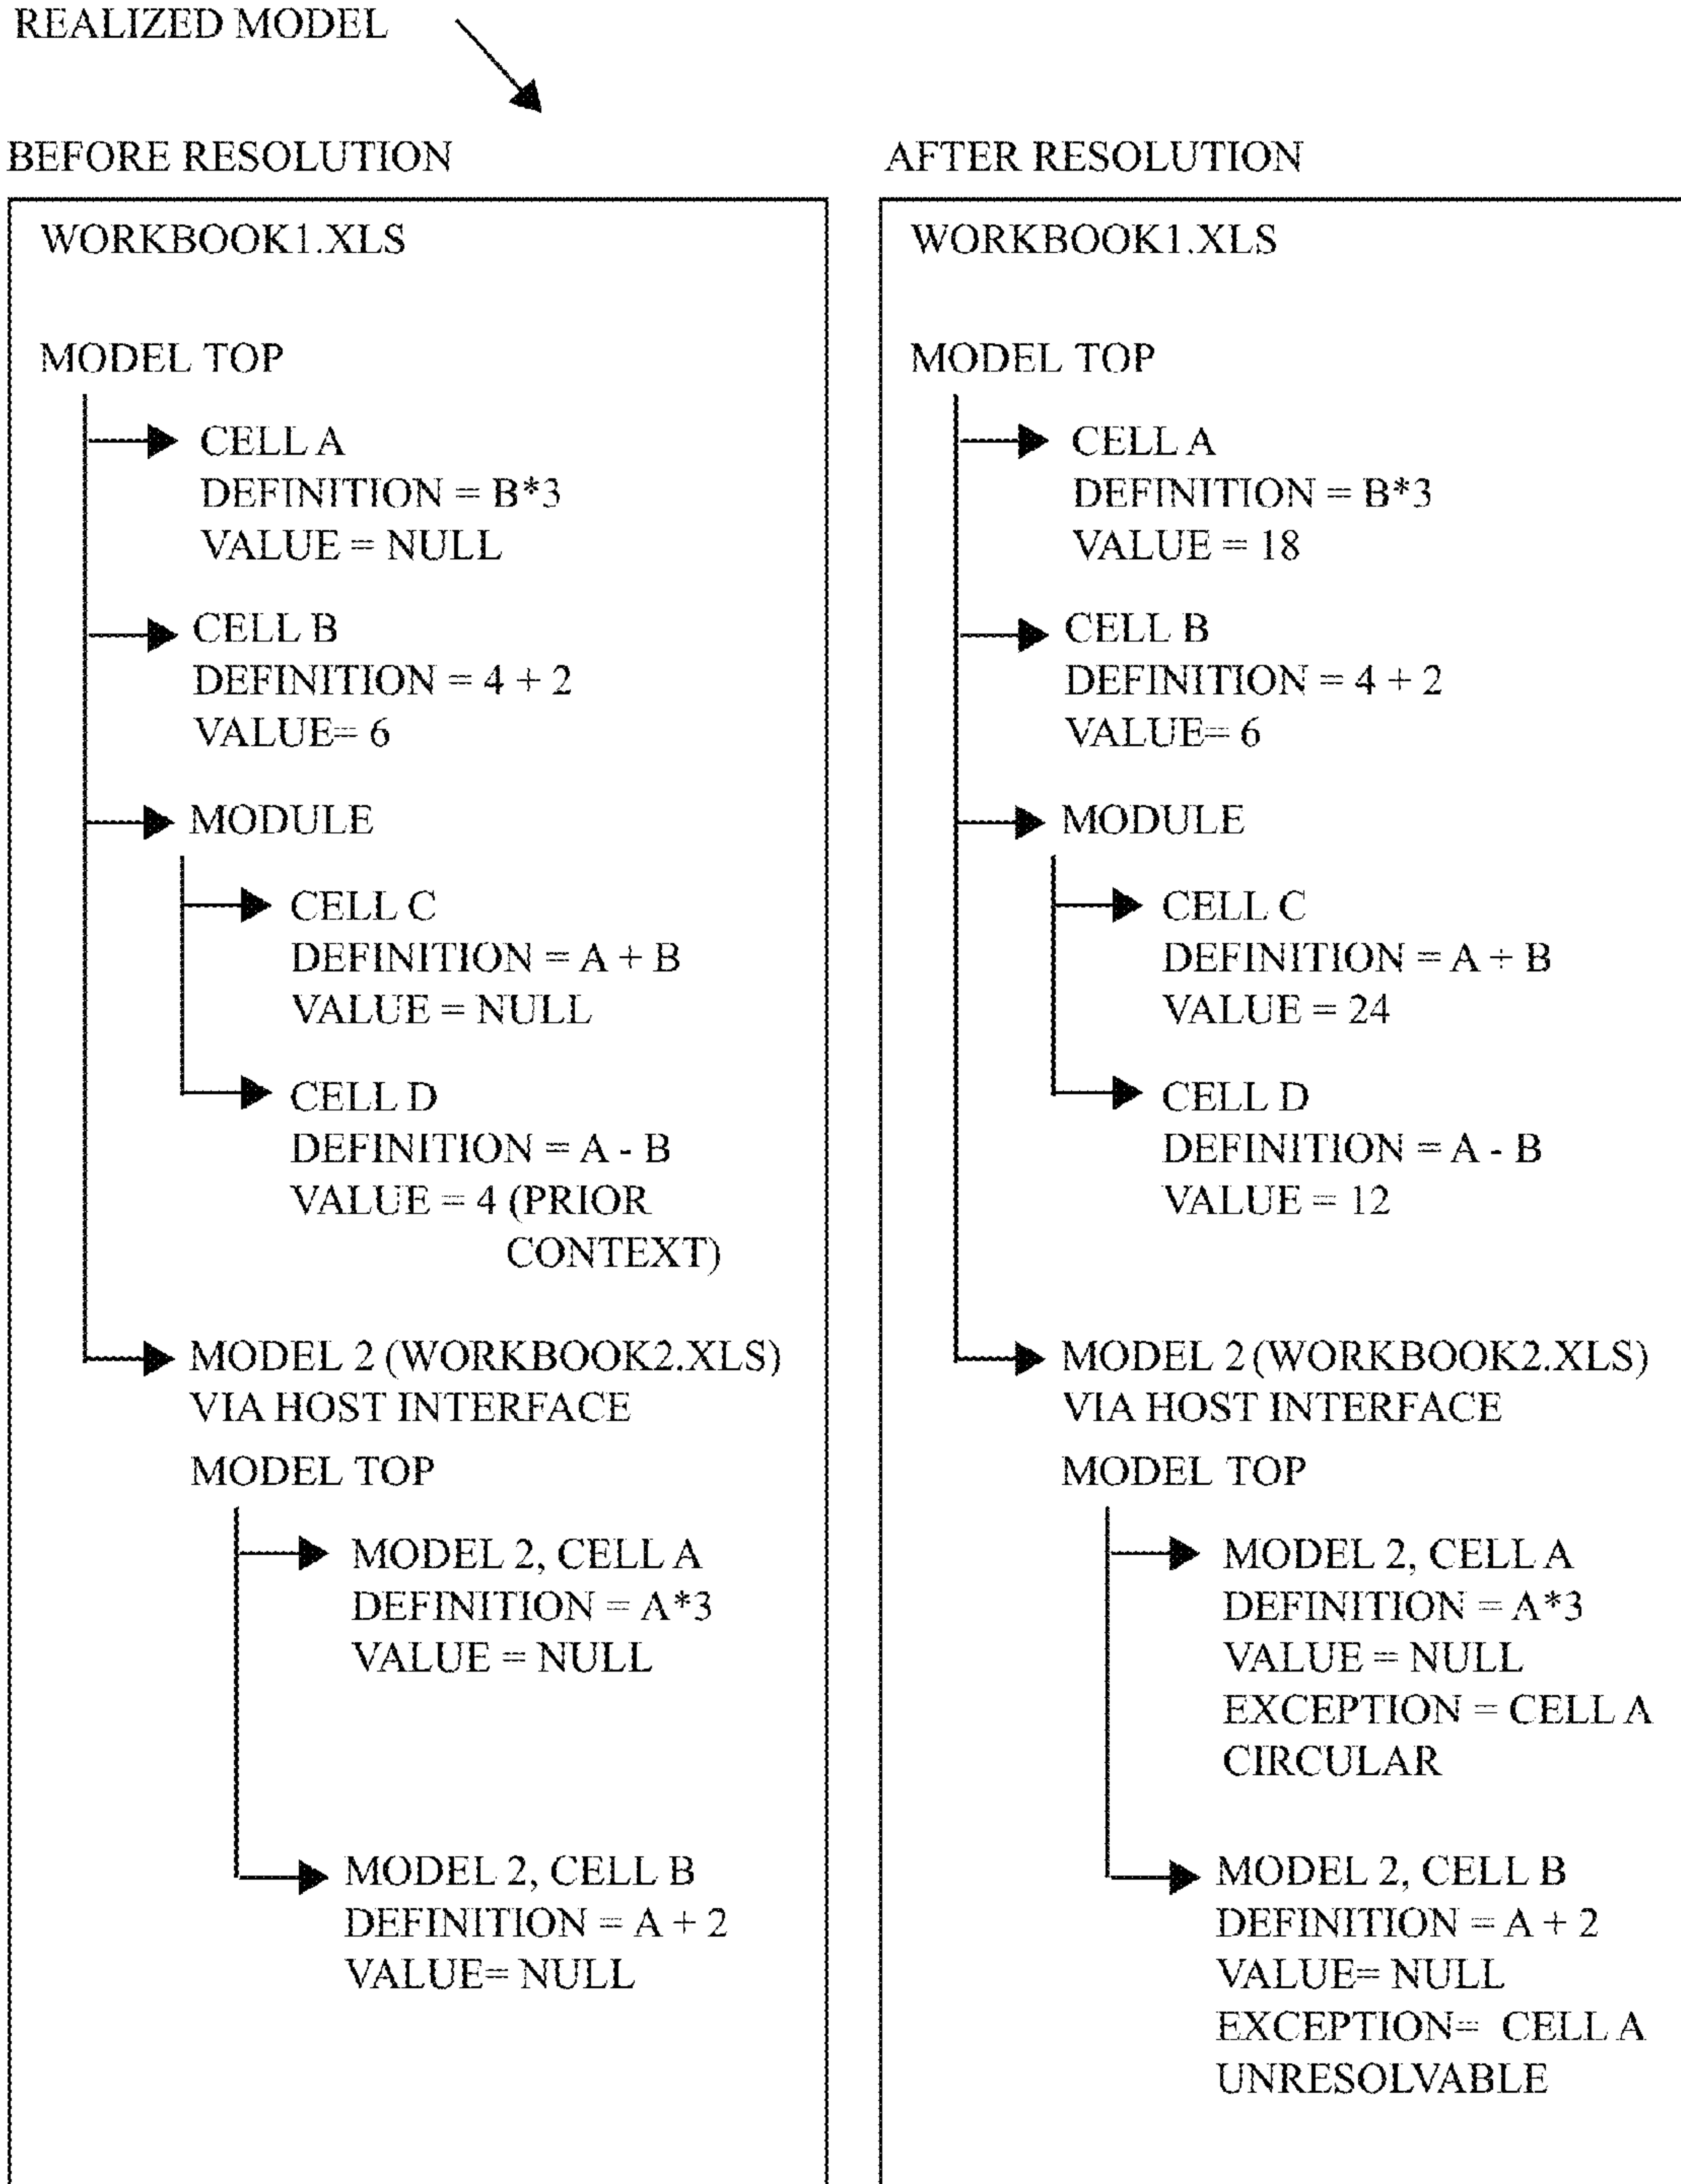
REALIZED MODEL

BEFORE RESOLUTION

WORKBOOK1.XLS

MODEL TOP

CELL A
DEFINITION = B*3
VALUE = NULL

CELL B
DEFINITION = 4 + 2
VALUE= 6

MODULE

CELL C
DEFINITION = A + B
VALUE = NULL

CELL D
DEFINITION = A - B
VALUE = 4 (PRIOR CONTEXT)

MODEL 2 (WORKBOOK2.XLS)
VIA HOST INTERFACE

MODEL TOP

MODEL 2, CELL A
DEFINITION = A*3
VALUE = NULL

MODEL 2, CELL B
DEFINITION = A + 2
VALUE= NULL

AFTER RESOLUTION

WORKBOOK1.XLS

MODEL TOP

CELL A
DEFINITION = B*3
VALUE = 18

CELL B
DEFINITION = 4 + 2
VALUE= 6

MODULE

CELL C
DEFINITION = A + B
VALUE = 24

CELL D
DEFINITION = A - B
VALUE = 12

MODEL 2 (WORKBOOK2.XLS)
VIA HOST INTERFACE

MODEL TOP

MODEL 2, CELL A
DEFINITION = A*3
VALUE = NULL
EXCEPTION = CELL A CIRCULAR

MODEL 2, CELL B
DEFINITION = A + 2
VALUE= NULL
EXCEPTION= CELL A UNRESOLVABLE